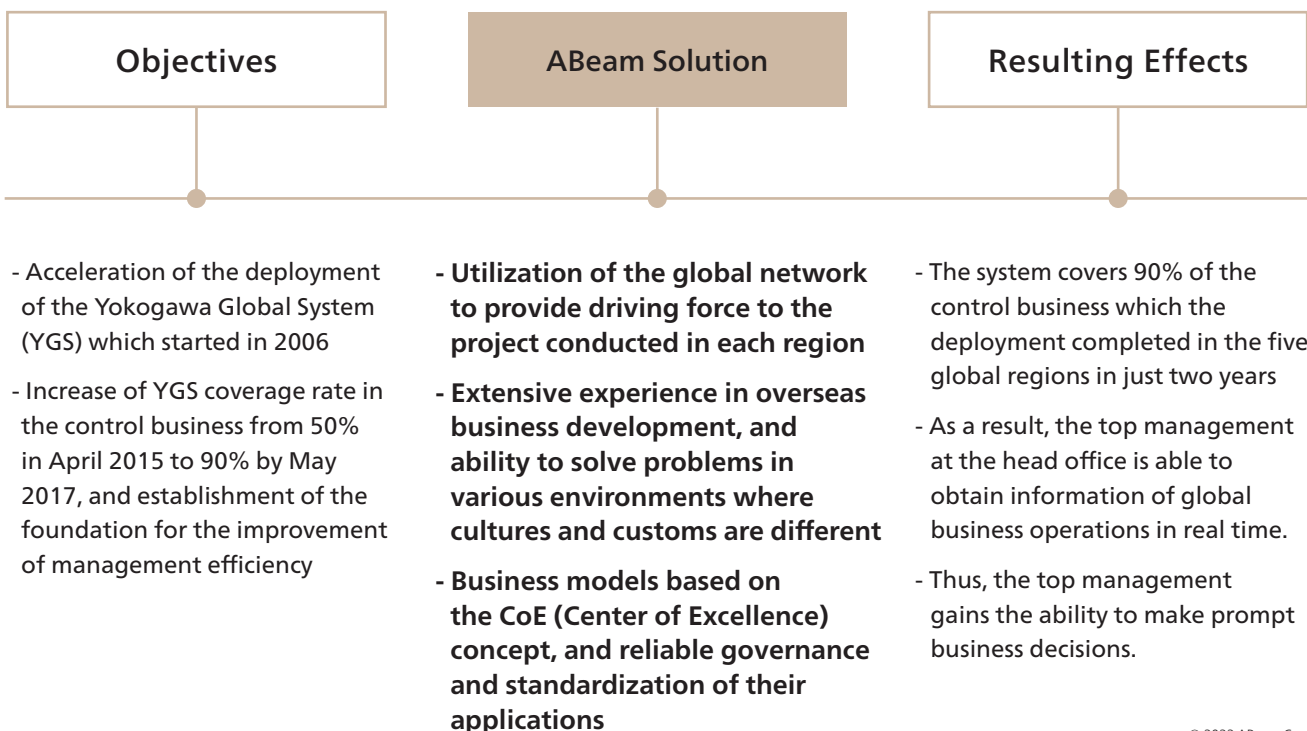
Objectives

ABeam Solution

Resulting Effects

- Acceleration of the deployment of the Yokogawa Global System (YGS) which started in 2006

- Increase of YGS coverage rate in the control business from 50% in April 2015 to 90% by May 2017, and establishment of the foundation for the improvement of management efficiency

- Utilization of the global network to provide driving force to the project conducted in each region

- Extensive experience in overseas business development, and ability to solve problems in various environments where cultures and customs are different

- Business models based on the CoE (Center of Excellence) concept, and reliable governance and standardization of their applications

- The system covers 90% of the control business which the deployment completed in the five global regions in just two years

- As a result, the top management at the head office is able to obtain information of global business operations in real time.

- Thus, the top management gains the ability to make prompt business decisions.

© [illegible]